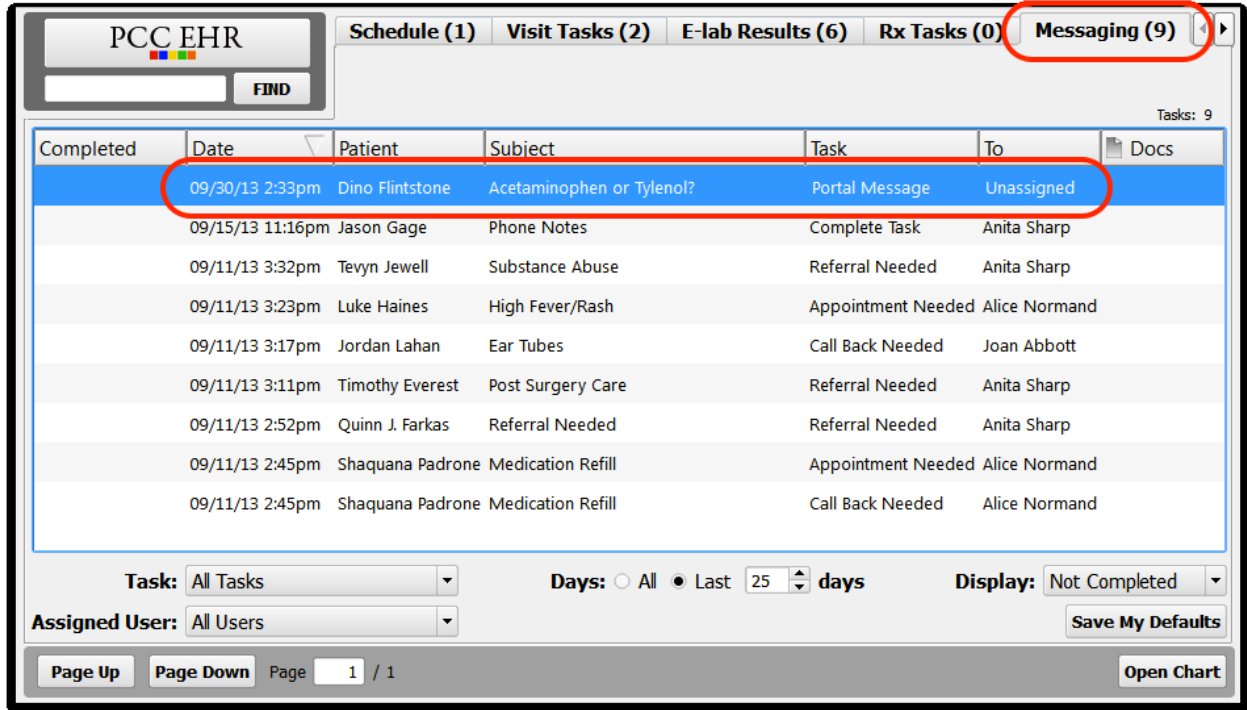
PCC EHR

FIND

Schedule (1) | Visit Tasks (2) | E-lab Results (6) | Rx Tasks (0) | Messaging (9)

Tasks: 9

| Completed | Date | Patient | Subject | Task | To | Docs |
|---|---|---|---|---|---|---|
| | 09/30/13 2:33pm | Dino Flintstone | Acetaminophen or Tylenol? | Portal Message | Unassigned | |
| | 09/15/13 11:16pm | Jason Gage | Phone Notes | Complete Task | Anita Sharp | |
| | 09/11/13 3:32pm | Tevyn Jewell | Substance Abuse | Referral Needed | Anita Sharp | |
| | 09/11/13 3:23pm | Luke Haines | High Fever/Rash | Appointment Needed | Alice Normand | |
| | 09/11/13 3:17pm | Jordan Lahan | Ear Tubes | Call Back Needed | Joan Abbott | |
| | 09/11/13 3:11pm | Timothy Everest | Post Surgery Care | Referral Needed | Anita Sharp | |
| | 09/11/13 2:52pm | Quinn J. Farkas | Referral Needed | Referral Needed | Anita Sharp | |
| | 09/11/13 2:45pm | Shaquana Padrone | Medication Refill | Appointment Needed | Alice Normand | |
| | 09/11/13 2:45pm | Shaquana Padrone | Medication Refill | Call Back Needed | Alice Normand | |

Task: All Tasks
Days: All Last 25 days
Display: Not Completed
Assigned User: All Users
Save My Defaults

Page Up Page Down Page 1 / 1 Open Chart